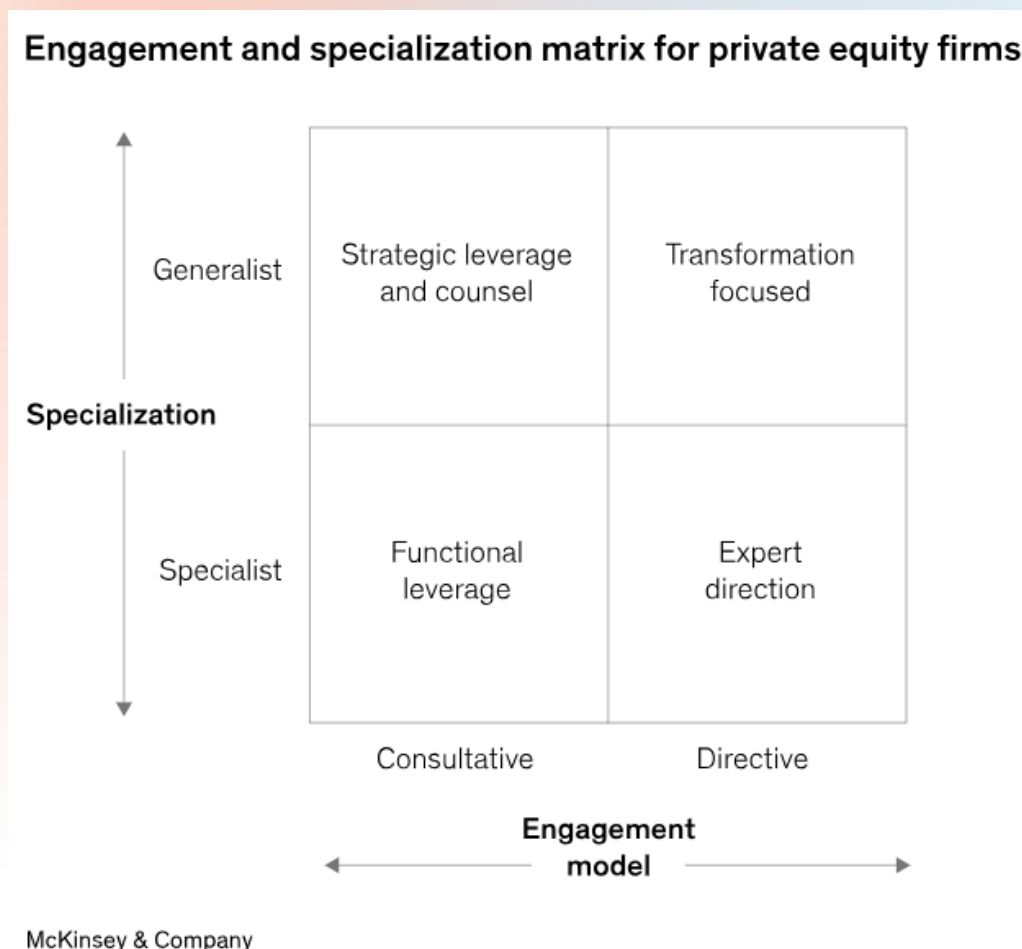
Engagement and specialization matrix for private equity firms

Specialization

Generalist

Specialist

| Strategic leverage and counsel | Transformation focused |
|---|---|
| Functional leverage | Expert direction |

Consultative

Directive

Engagement model

McKinsey & Company